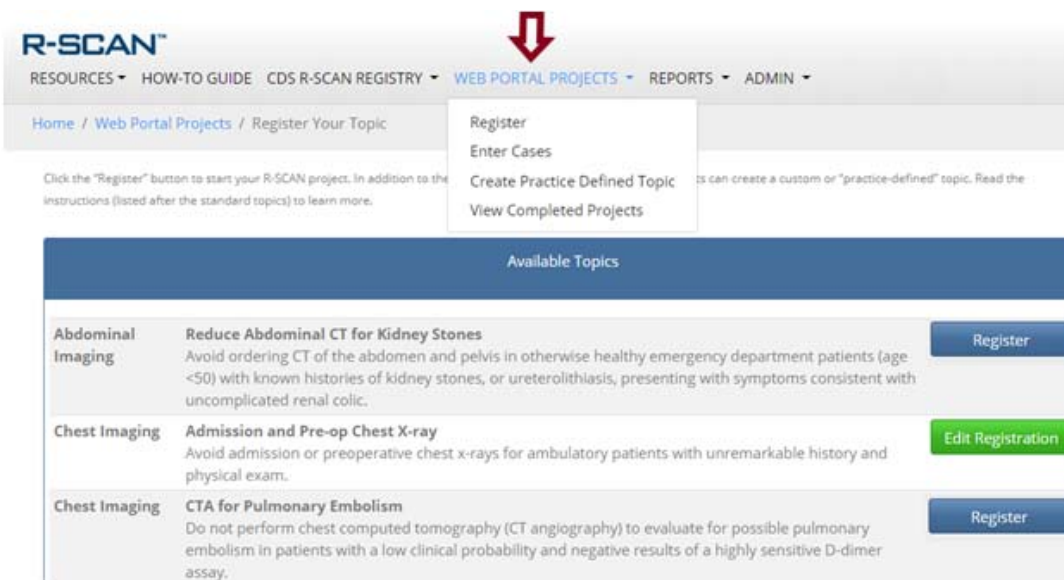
R-SCAN™

RESOURCES ▾ HOW-TO GUIDE CDS R-SCAN REGISTRY ▾ WEB PORTAL PROJECTS ▾ REPORTS ▾ ADMIN ▾

Home / Web Portal Projects / Register Your Topic

Register
Enter Cases
Create Practice Defined Topic
View Completed Projects

Click the "Register" button to start your R-SCAN project. In addition to the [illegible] can create a custom or "practice-defined" topic. Read the instructions (listed after the standard topics) to learn more.

Available Topics

| | | |
|---|---|---|
| Abdominal Imaging | **Reduce Abdominal CT for Kidney Stones** Avoid ordering CT of the abdomen and pelvis in otherwise healthy emergency department patients (age <50) with known histories of kidney stones, or ureterolithiasis, presenting with symptoms consistent with uncomplicated renal colic. | Register |
| Chest Imaging | **Admission and Pre-op Chest X-ray** Avoid admission or preoperative chest x-rays for ambulatory patients with unremarkable history and physical exam. | Edit Registration |
| Chest Imaging | **CTA for Pulmonary Embolism** Do not perform chest computed tomography (CT angiography) to evaluate for possible pulmonary embolism in patients with a low clinical probability and negative results of a highly sensitive D-dimer assay. | Register |